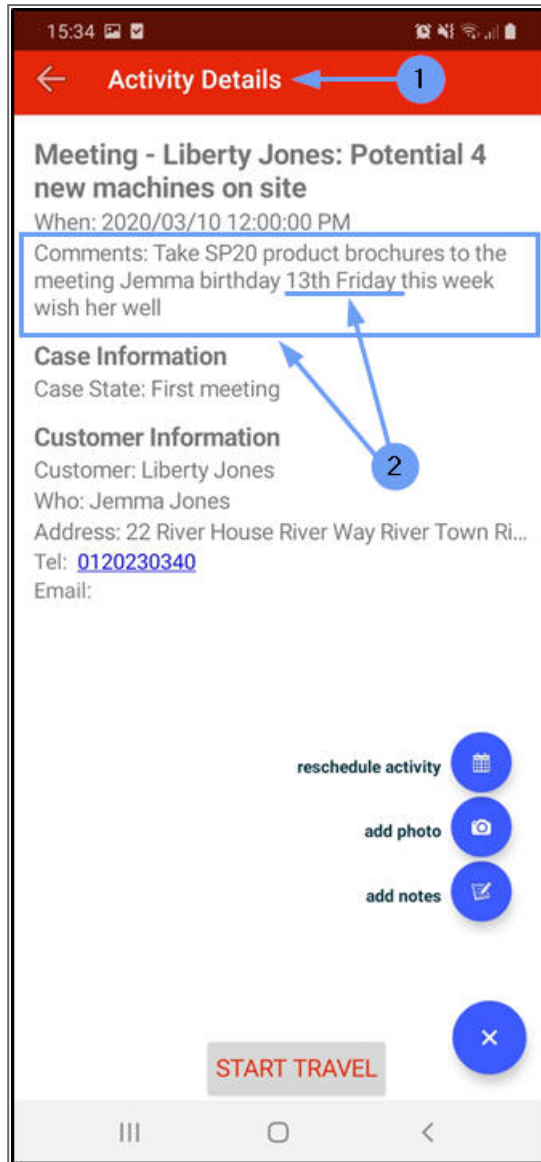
15:34

Activity Details

1

Meeting - Liberty Jones: Potential 4 new machines on site

When: 2020/03/10 12:00:00 PM

Comments: Take SP20 product brochures to the meeting Jemma birthday 13th Friday this week wish her well

Case Information

Case State: First meeting

2

Customer Information

Customer: Liberty Jones

Who: Jemma Jones

Address: 22 River House River Way River Town Ri...

Tel: 0120230340

Email:

reschedule activity

add photo

add notes

×

START TRAVEL